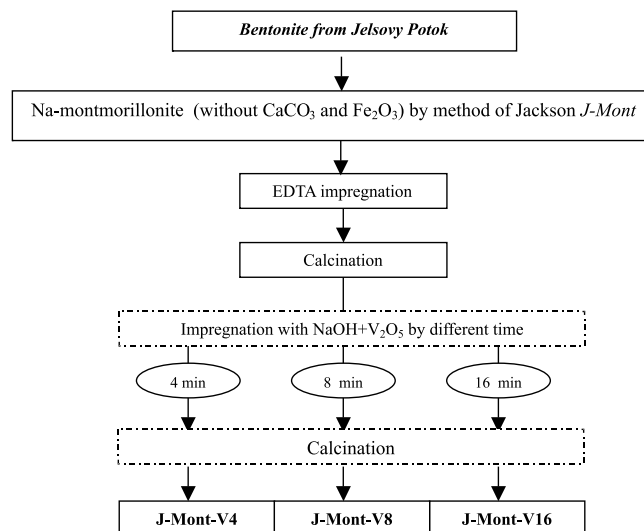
Bentonite from Jelsovy Potok

Na-montmorillonite (without $CaCO_3$ and $Fe_2O_3$) by method of Jackson J-Mont

EDTA impregnation

Calcination

Impregnation with NaOH+$V_2O_5$ by different time

4 min

8 min

16 min

Calcination

J-Mont-V4

J-Mont-V8

J-Mont-V16